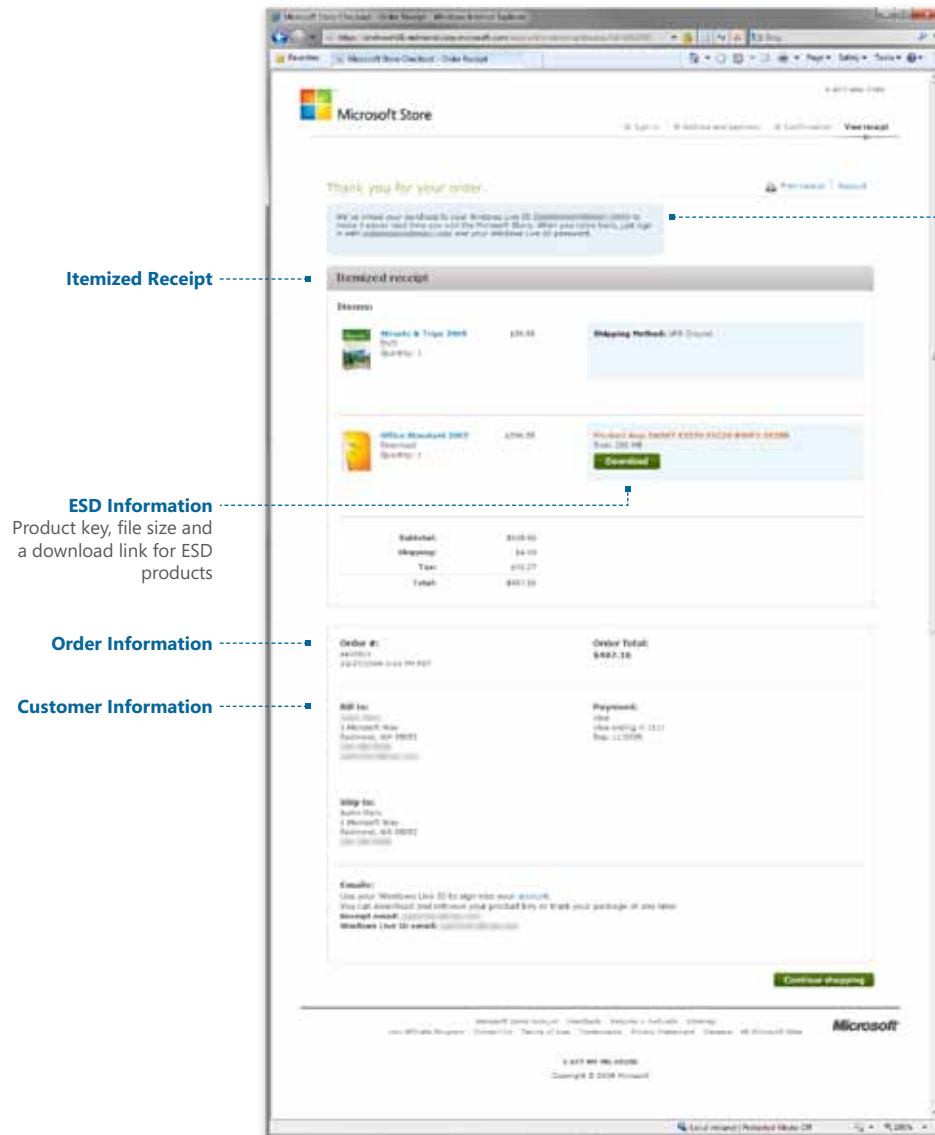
Microsoft Store

Thank you for your order

Itemized Receipt

Itemized receipt

Items:

Download

ESD Information
Product key, file size and a download link for ESD products

Subtotal:
Shipping:
Tax:
Total:

Order Information

Order #:

Order Total:
$487.16

Customer Information

Bill to:
1 Microsoft Way
Redmond, WA 98052

Payment:
Visa

Ship to:
1 Microsoft Way
Redmond, WA 98052

Emails:

Continue shopping

Microsoft

Copyright © 2008 Microsoft